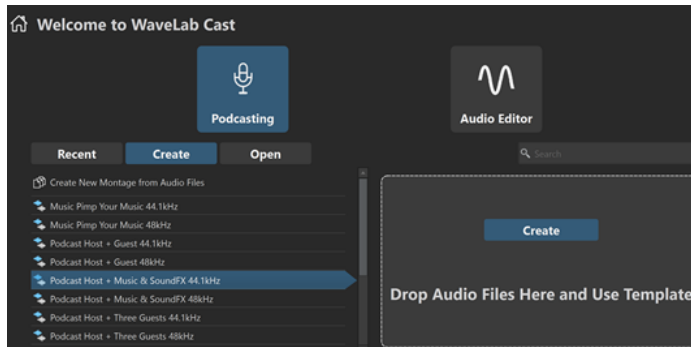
Welcome to WaveLab Cast

Podcasting

Audio Editor

Recent
Create
Open

Search

Create New Montage from Audio Files
Music Pimp Your Music 44.1kHz
Music Pimp Your Music 48kHz
Podcast Host + Guest 44.1kHz
Podcast Host + Guest 48kHz
Podcast Host + Music & SoundFX 44.1kHz
Podcast Host + Music & SoundFX 48kHz
Podcast Host + Three Guests 44.1kHz
Podcast Host + Three Guests 48kHz

Create

Drop Audio Files Here and Use Template